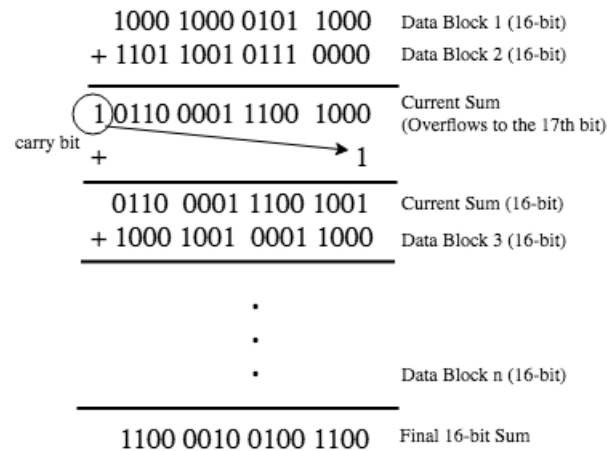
1000 1000 0101 1000 Data Block 1 (16-bit)
+ 1101 1001 0111 0000 Data Block 2 (16-bit)

1 0110 0001 1100 1000 Current Sum (Overflows to the 17th bit)

carry bit

+ 1

0110 0001 1100 1001 Current Sum (16-bit)
+ 1000 1001 0001 1000 Data Block 3 (16-bit)

.
.
. Data Block n (16-bit)

1100 0010 0100 1100 Final 16-bit Sum